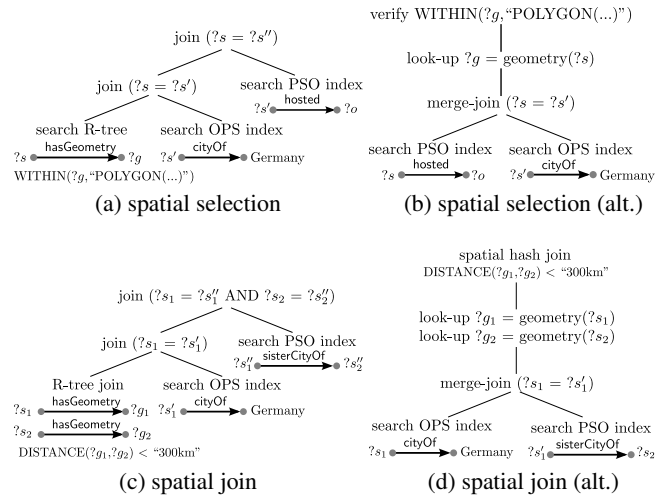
join ($?s = ?s''$)

join ($?s = ?s'$)

search PSO index

$?s'$ hosted $?o$

search R-tree

search OPS index

$?s$ hasGeometry $?g$

$?s'$ cityOf Germany

WITHIN($?g$,"POLYGON(...)")

(a) spatial selection

verify WITHIN($?g$,"POLYGON(...)")

look-up $?g$ = geometry($?s$)

merge-join ($?s = ?s'$)

search PSO index

search OPS index

$?s$ hosted $?o$

$?s'$ cityOf Germany

(b) spatial selection (alt.)

join ($?s_1 = ?s_1''$ AND $?s_2 = ?s_2''$)

join ($?s_1 = ?s_1'$)

search PSO index

$?s_1''$ sisterCityOf $?s_2''$

R-tree join

search OPS index

$?s_1$ hasGeometry $?g_1$

$?s_1'$ cityOf Germany

$?s_2$ hasGeometry $?g_2$

DISTANCE($?g_1$,$?g_2$) < "300km"

(c) spatial join

spatial hash join

DISTANCE($?g_1$,$?g_2$) < "300km"

look-up $?g_1$ = geometry($?s_1$)

look-up $?g_2$ = geometry($?s_2$)

merge-join ($?s_1 = ?s_1'$)

search OPS index

search PSO index

$?s_1$ cityOf Germany

$?s_1'$ sisterCityOf $?s_2$

(d) spatial join (alt.)